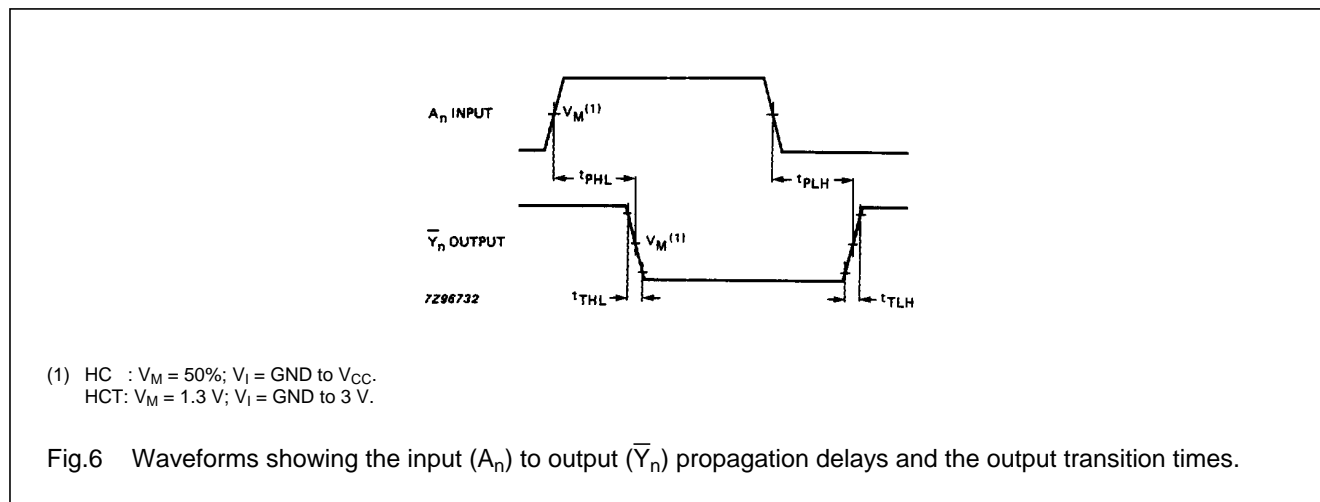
$A_n$ INPUT

$V_M^{(1)}$

$t_{PHL}$

$t_{PLH}$

$\overline{Y}_n$ OUTPUT

$V_M^{(1)}$

7Z96732

$t_{THL}$

$t_{TLH}$

(1) HC : $V_M$ = 50%; $V_I$ = GND to $V_{CC}$.
HCT: $V_M$ = 1.3 V; $V_I$ = GND to 3 V.

Fig.6 Waveforms showing the input ($A_n$) to output ($\overline{Y}_n$) propagation delays and the output transition times.